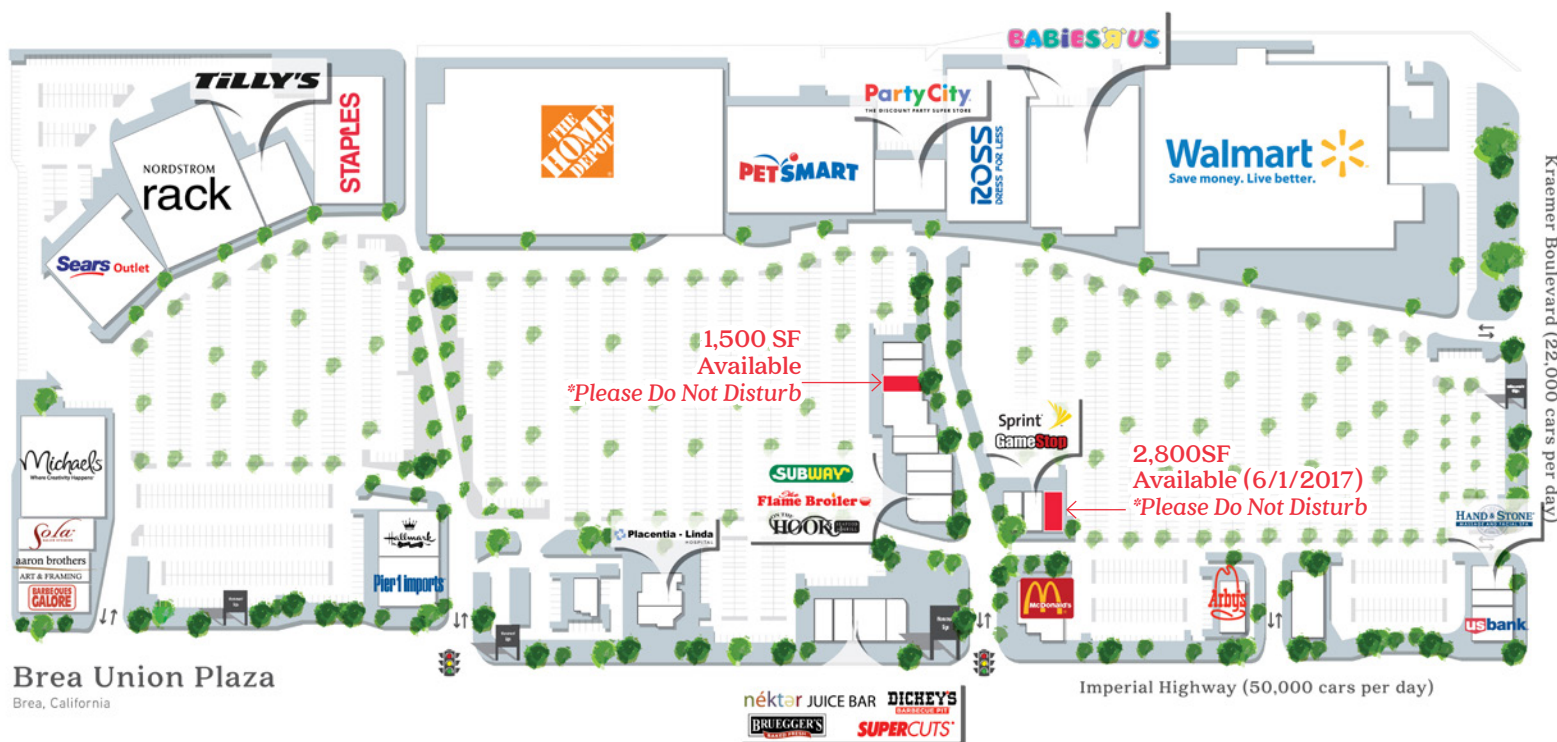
BABIES R US

TILLY'S

STAPLES

NORDSTROM rack

Sears Outlet

THE HOME DEPOT

Party City
THE DISCOUNT PARTY SUPER STORE

PETSMART

ROSS
DRESS FOR LESS

Walmart
Save money. Live better.

Kraemer Boulevard (22,000 cars per day)

1,500 SF
Available
*Please Do Not Disturb

Sprint

GameStop

2,800SF
Available (6/1/2017)
*Please Do Not Disturb

Michaels
Where Creativity Happens

Sola

aaron brothers
ART & FRAMING

BARBEQUES GALORE

Hallmark

Pier 1 imports

SUBWAY

The Flame Broiler

ON THE HOOK

Placentia - Linda
HOSPITAL

McDonald's

Arby's

HAND & STONE

usbank

Brea Union Plaza
Brea, California

nēktar JUICE BAR

DICKEY'S BARBECUE PIT

BRUEGGER'S

SUPERCUTS

Imperial Highway (50,000 cars per day)